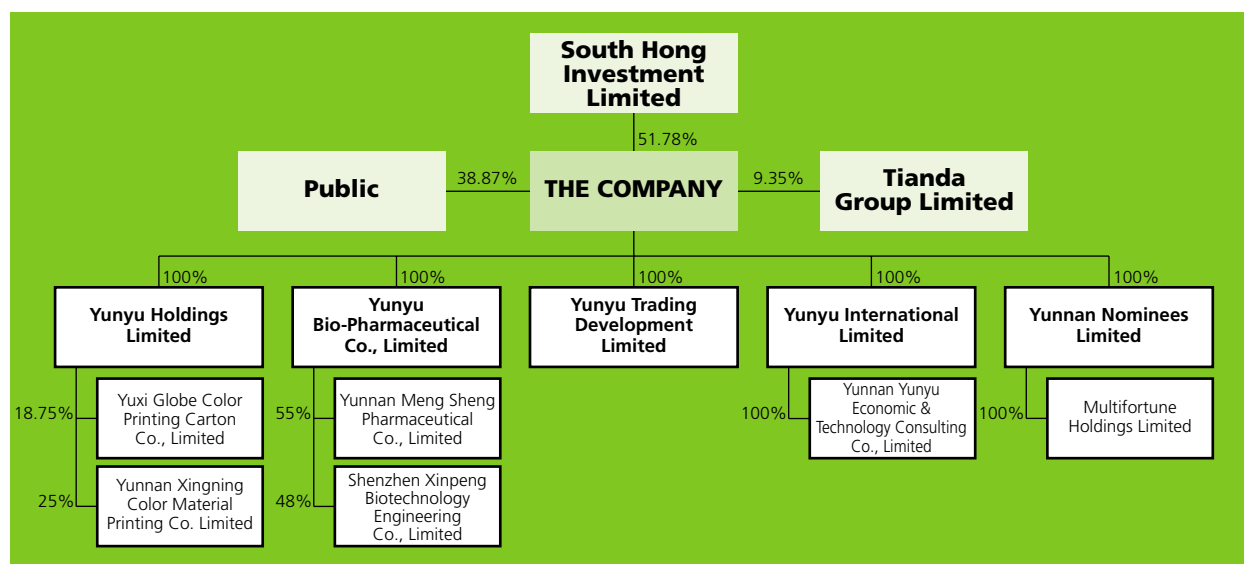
South Hong Investment Limited

51.78%

Public

38.87%

THE COMPANY

9.35%

Tianda Group Limited

100%

Yunyu Holdings Limited

18.75%

Yuxi Globe Color Printing Carton Co., Limited

25%

Yunnan Xingning Color Material Printing Co. Limited

100%

Yunyu Bio-Pharmaceutical Co., Limited

55%

Yunnan Meng Sheng Pharmaceutical Co., Limited

48%

Shenzhen Xinpeng Biotechnology Engineering Co., Limited

100%

Yunyu Trading Development Limited

100%

Yunyu International Limited

100%

Yunnan Yunyu Economic & Technology Consulting Co., Limited

100%

Yunnan Nominees Limited

100%

Multifortune Holdings Limited